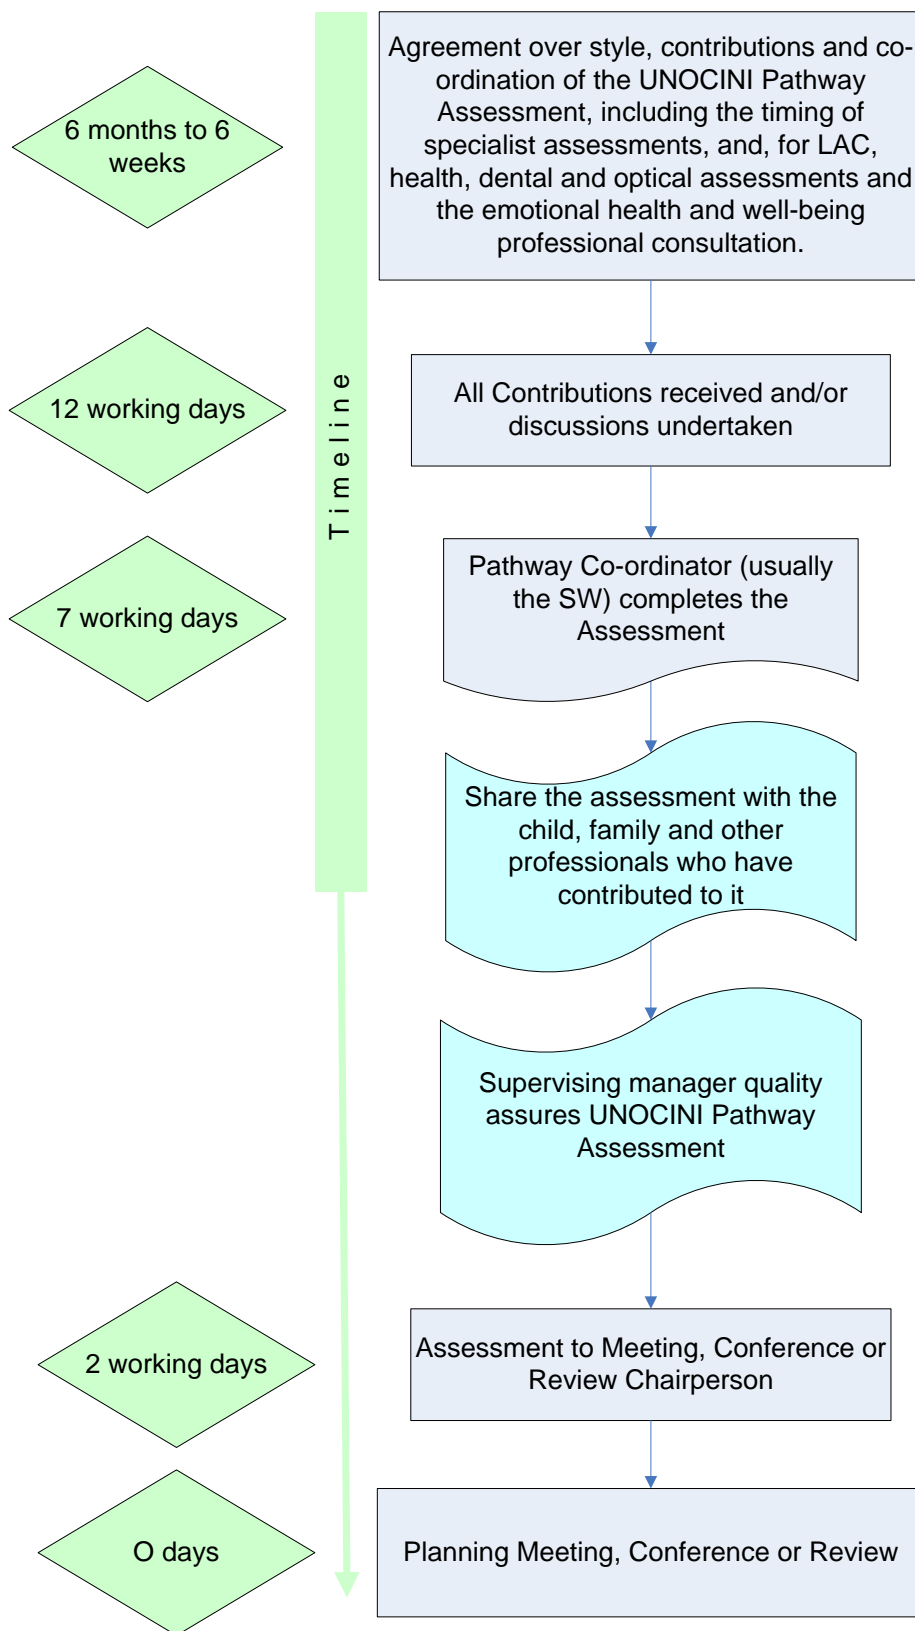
6 months to 6 weeks

Agreement over style, contributions and co-ordination of the UNOCINI Pathway Assessment, including the timing of specialist assessments, and, for LAC, health, dental and optical assessments and the emotional health and well-being professional consultation.

Timeline

12 working days

All Contributions received and/or discussions undertaken

7 working days

Pathway Co-ordinator (usually the SW) completes the Assessment

Share the assessment with the child, family and other professionals who have contributed to it

Supervising manager quality assures UNOCINI Pathway Assessment

2 working days

Assessment to Meeting, Conference or Review Chairperson

O days

Planning Meeting, Conference or Review